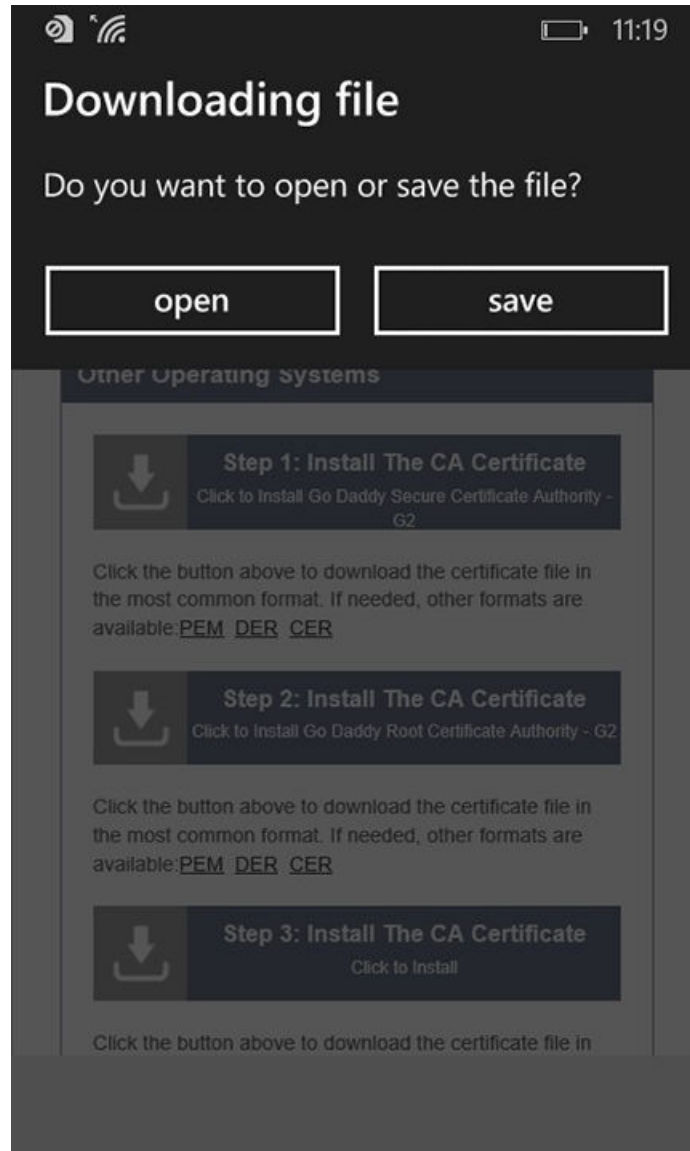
11:19

Downloading file

Do you want to open or save the file?

open

save

Other Operating Systems

Step 1: Install The CA Certificate
Click to Install Go Daddy Secure Certificate Authority - G2

Click the button above to download the certificate file in the most common format. If needed, other formats are available:PEM DER CER

Step 2: Install The CA Certificate
Click to Install Go Daddy Root Certificate Authority - G2

Click the button above to download the certificate file in the most common format. If needed, other formats are available:PEM DER CER

Step 3: Install The CA Certificate
Click to Install

Click the button above to download the certificate file in